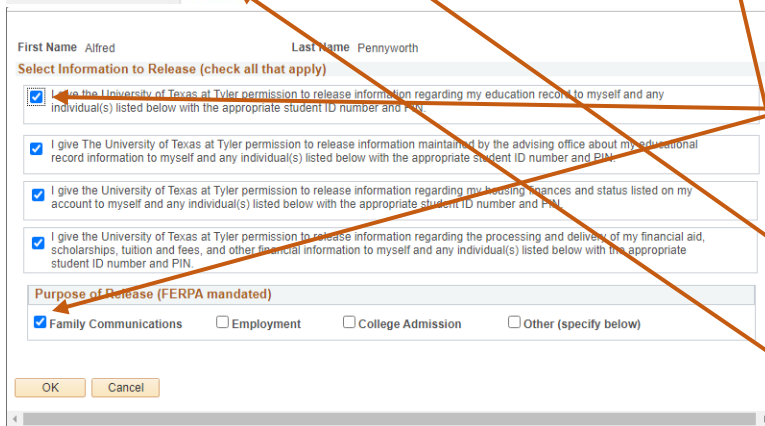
First Name Alfred

Last Name Pennyworth

Select Information to Release (check all that apply)

I give the University of Texas at Tyler permission to release information regarding my education record to myself and any individual(s) listed below with the appropriate student ID number and PIN.

I give The University of Texas at Tyler permission to release information maintained by the advising office about my educational record information to myself and any individual(s) listed below with the appropriate student ID number and PIN.

I give the University of Texas at Tyler permission to release information regarding my housing finances and status listed on my account to myself and any individual(s) listed below with the appropriate student ID number and PIN.

I give the University of Texas at Tyler permission to release information regarding the processing and delivery of my financial aid, scholarships, tuition and fees, and other financial information to myself and any individual(s) listed below with the appropriate student ID number and PIN.

Purpose of Release (FERPA mandated)

Family Communications

Employment

College Admission

Other (specify below)

OK

Cancel